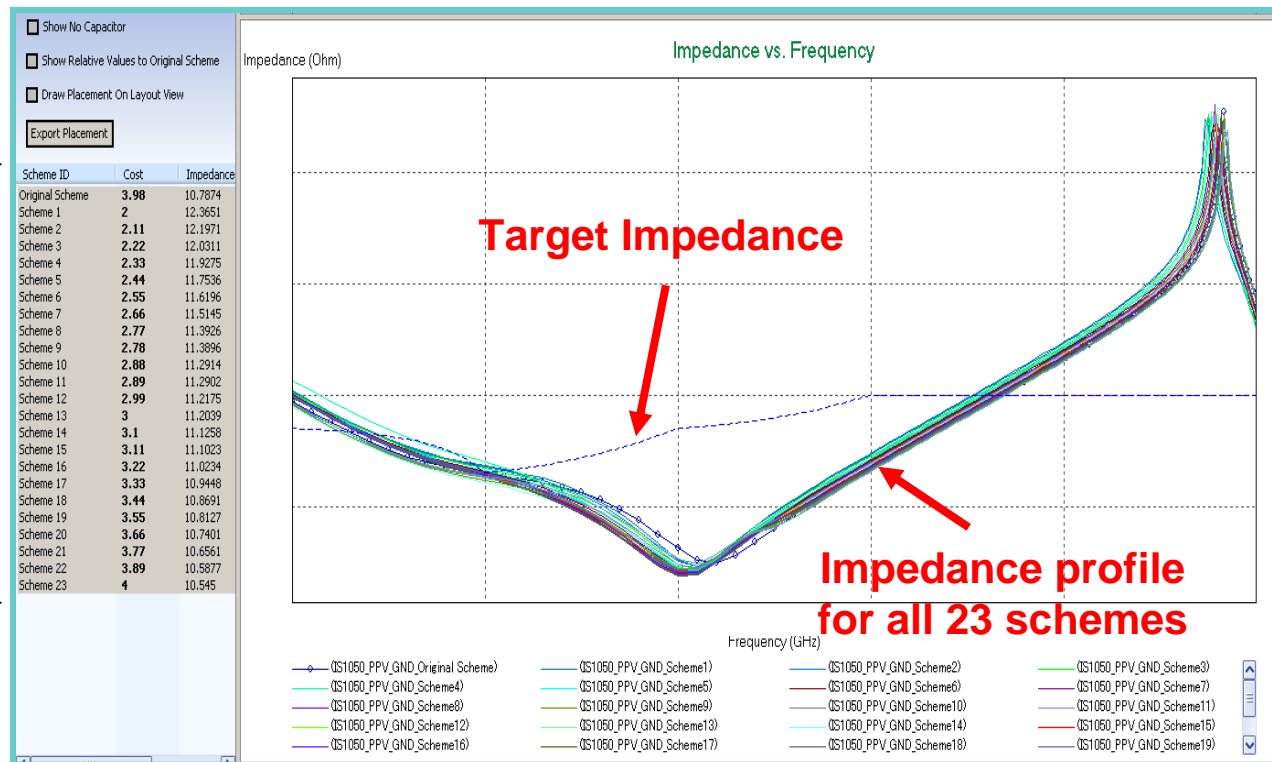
Show No Capacitor

Show Relative Values to Original Scheme

Draw Placement On Layout View

Export Placement

| Scheme ID | Cost | Impedance |
|---|---|---|
| Original Scheme | 3.98 | 10.7874 |
| Scheme 1 | 2 | 12.3651 |
| Scheme 2 | 2.11 | 12.1971 |
| Scheme 3 | 2.22 | 12.0311 |
| Scheme 4 | 2.33 | 11.9275 |
| Scheme 5 | 2.44 | 11.7536 |
| Scheme 6 | 2.55 | 11.6196 |
| Scheme 7 | 2.66 | 11.5145 |
| Scheme 8 | 2.77 | 11.3926 |
| Scheme 9 | 2.78 | 11.3896 |
| Scheme 10 | 2.88 | 11.2914 |
| Scheme 11 | 2.89 | 11.2902 |
| Scheme 12 | 2.99 | 11.2175 |
| Scheme 13 | 3 | 11.2039 |
| Scheme 14 | 3.1 | 11.1258 |
| Scheme 15 | 3.11 | 11.1023 |
| Scheme 16 | 3.22 | 11.0234 |
| Scheme 17 | 3.33 | 10.9448 |
| Scheme 18 | 3.44 | 10.8691 |
| Scheme 19 | 3.55 | 10.8127 |
| Scheme 20 | 3.66 | 10.7401 |
| Scheme 21 | 3.77 | 10.6561 |
| Scheme 22 | 3.89 | 10.5877 |
| Scheme 23 | 4 | 10.545 |

Impedance vs. Frequency

Impedance (Ohm)

Target Impedance

Impedance profile for all 23 schemes

Frequency (GHz)

(IS1050_PPV_GND_Original Scheme)
(IS1050_PPV_GND_Scheme1)
(IS1050_PPV_GND_Scheme2)
(IS1050_PPV_GND_Scheme3)
(IS1050_PPV_GND_Scheme4)
(IS1050_PPV_GND_Scheme5)
(IS1050_PPV_GND_Scheme6)
(IS1050_PPV_GND_Scheme7)
(IS1050_PPV_GND_Scheme8)
(IS1050_PPV_GND_Scheme9)
(IS1050_PPV_GND_Scheme10)
(IS1050_PPV_GND_Scheme11)
(IS1050_PPV_GND_Scheme12)
(IS1050_PPV_GND_Scheme13)
(IS1050_PPV_GND_Scheme14)
(IS1050_PPV_GND_Scheme15)
(IS1050_PPV_GND_Scheme16)
(IS1050_PPV_GND_Scheme17)
(IS1050_PPV_GND_Scheme18)
(IS1050_PPV_GND_Scheme19)